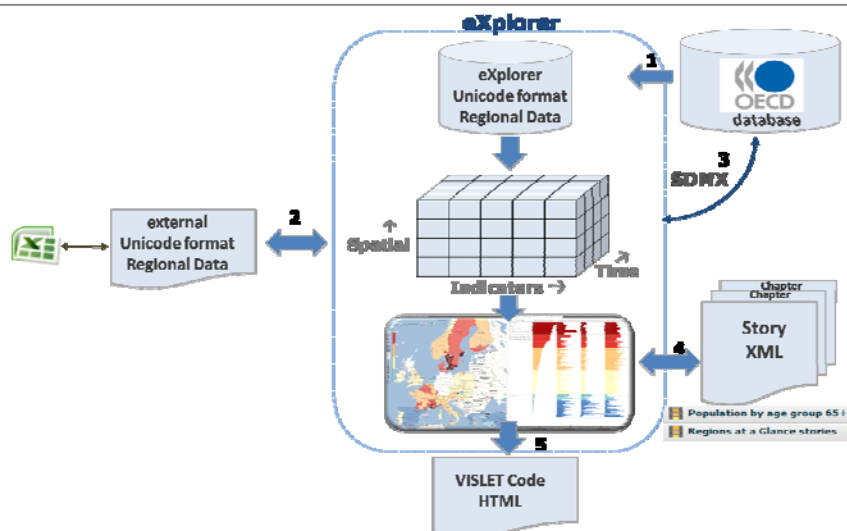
eXplorer

eXplorer Unicode format Regional Data

1

OECD database

3

SDMX

2

external Unicode format Regional Data

Spatial

Time

Indicators

Chapter
Chapter

Story XML

4

Population by age group 65

Regions at a Glance stories

5

VISLET Code HTML